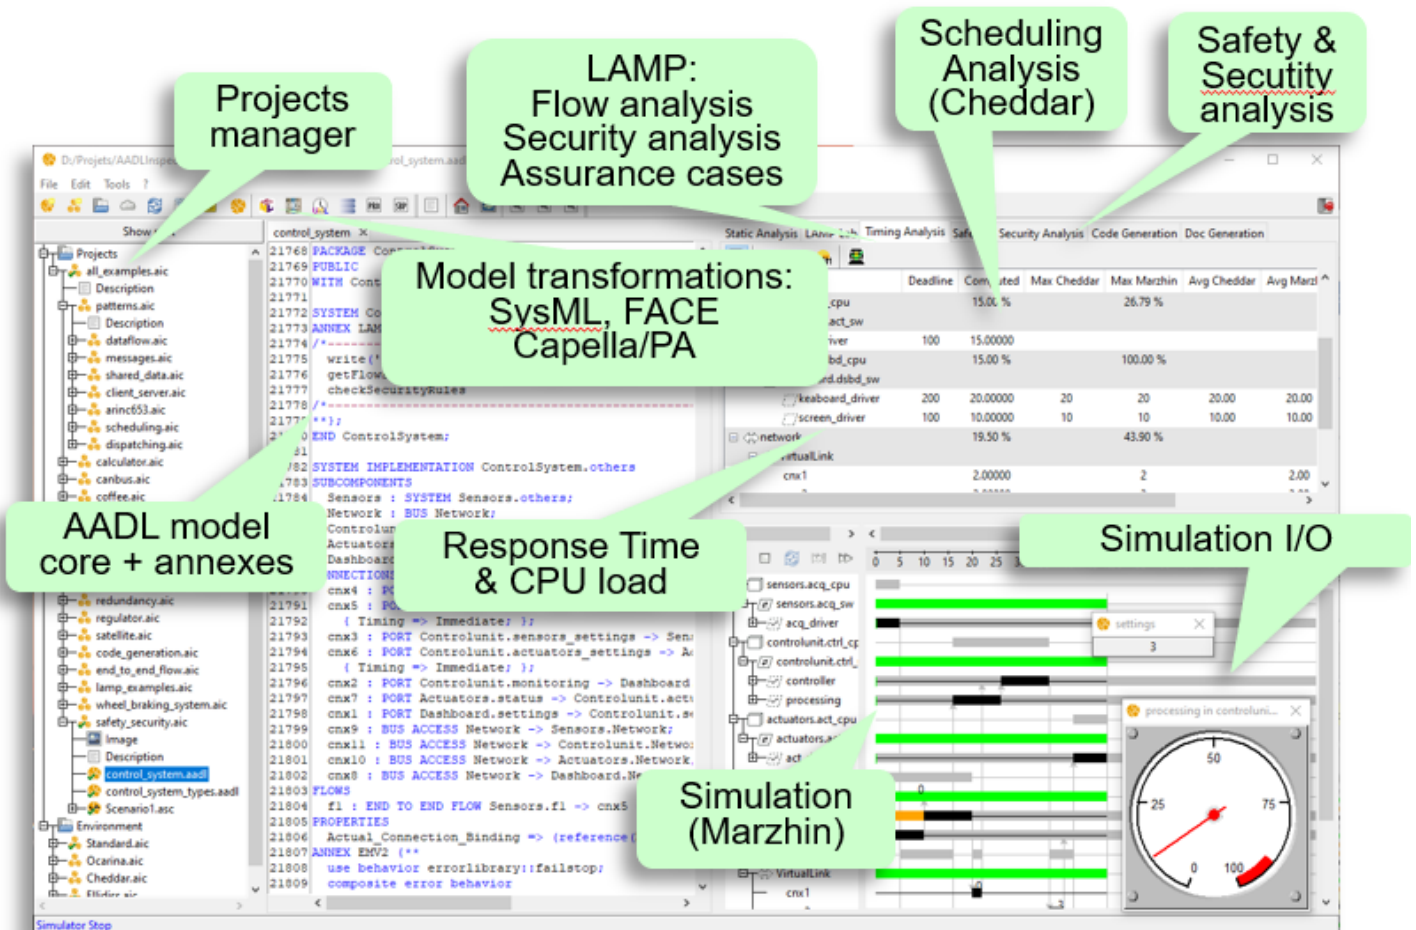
Projects manager

LAMP:
Flow analysis
Security analysis
Assurance cases

Scheduling Analysis (Cheddar)

Safety & Secutity analysis

D:/Projets/AADLInspe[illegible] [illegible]rol_system.aad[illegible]

File Edit Tools ?

Show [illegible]

control_system ×

Static Analysis LAMP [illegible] Timing Analysis Safe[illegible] Security Analysis Code Generation Doc Generation

Projects
all_examples.aic
Description
patterns.aic
Description
dataflow.aic
messages.aic
shared_data.aic
client_server.aic
arinc653.aic
scheduling.aic
dispatching.aic
calculator.aic
canbus.aic
coffee.aic

AADL model core + annexes

redundancy.aic
regulator.aic
satellite.aic
code_generation.aic
end_to_end_flow.aic
lamp_examples.aic
wheel_braking_system.aic
safety_security.aic
Image
Description
control_system.aadl
control_system_types.aadl
Scenario1.asc
Environment
Standard.aic
Ocarina.aic
Cheddar.aic
Ellidiss.aic

21768 PACKAGE Co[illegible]
21769 PUBLIC
21770 WITH Cont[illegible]
21771
21772 SYSTEM Co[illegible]
21773 ANNEX LAM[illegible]
21774 /*
21775 write('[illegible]
21776 getFlow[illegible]
21777 checkSecurityRules
21778 /*
2177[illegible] **};
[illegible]0 END ControlSystem;
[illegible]1
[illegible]2 SYSTEM IMPLEMENTATION ControlSystem.others
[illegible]3 SUBCOMPONENTS
21784 Sensors : SYSTEM Sensors.others;
Network : BUS Network;
Controlun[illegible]
Actuator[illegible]
Dashboar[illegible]
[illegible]NNECTIONS
cnx4 : PO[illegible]
21791 cnx5 : PO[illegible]
21792 { Timing => Immediate; };
21793 cnx3 : PORT Controlunit.sensors_settings -> Sen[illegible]
21794 cnx6 : PORT Controlunit.actuators_settings -> A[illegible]
21795 { Timing => Immediate; };
21796 cnx2 : PORT Controlunit.monitoring -> Dashboard
21797 cnx7 : PORT Actuators.status -> Controlunit.act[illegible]
21798 cnx1 : PORT Dashboard.settings -> Controlunit.s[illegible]
21799 cnx9 : BUS ACCESS Network -> Sensors.Network;
21800 cnx11 : BUS ACCESS Network -> Controlunit.Netwo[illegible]
21801 cnx10 : BUS ACCESS Network -> Actuators.Network,
21802 cnx8 : BUS ACCESS Network -> Dashboard.Ne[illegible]
21803 FLOWS
21804 f1 : END TO END FLOW Sensors.f1 -> cnx5
21805 PROPERTIES
21806 Actual_Connection_Binding => (reference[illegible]
21807 ANNEX EMV2 {**
21808 use behavior errorlibrary::failstop;
21809 composite error behavior

Model transformations: SysML, FACE Capella/PA

| | Deadline | Com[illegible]ted | Max Cheddar | Max Marzhin | Avg Cheddar | Avg Marz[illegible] |
|---|---|---|---|---|---|---|
| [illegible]cpu | | 15.00 % | | 26.79 % | | |
| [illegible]act_sw | | | | | | |
| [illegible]iver | 100 | 15.00000 | | | | |
| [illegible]bd_cpu | | 15.00 % | | 100.00 % | | |
| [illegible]d.dsbd_sw | | | | | | |
| keaboard_driver | 200 | 20.00000 | 20 | 20 | 20.00 | 20.00 |
| screen_driver | 100 | 10.00000 | 10 | 10 | 10.00 | 10.00 |
| network | | 19.50 % | | 43.90 % | | |
| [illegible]rtualLink | | | | | | |
| cnx1 | | 2.00000 | | 2 | | 2.00 |

Response Time & CPU load

Simulation I/O

0 5 10 15 20 25

sensors.acq_cpu
sensors.acq_sw
acq_driver
controlunit.ctrl_cp
controlunit.ctrl_
controller
processing
actuators.act_cpu
actuators.a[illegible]
act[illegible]
VirtualLink
cnx1

settings
3

processing in controlun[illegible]
50
25
75
0
100

Simulation (Marzhin)

Simulator Stop